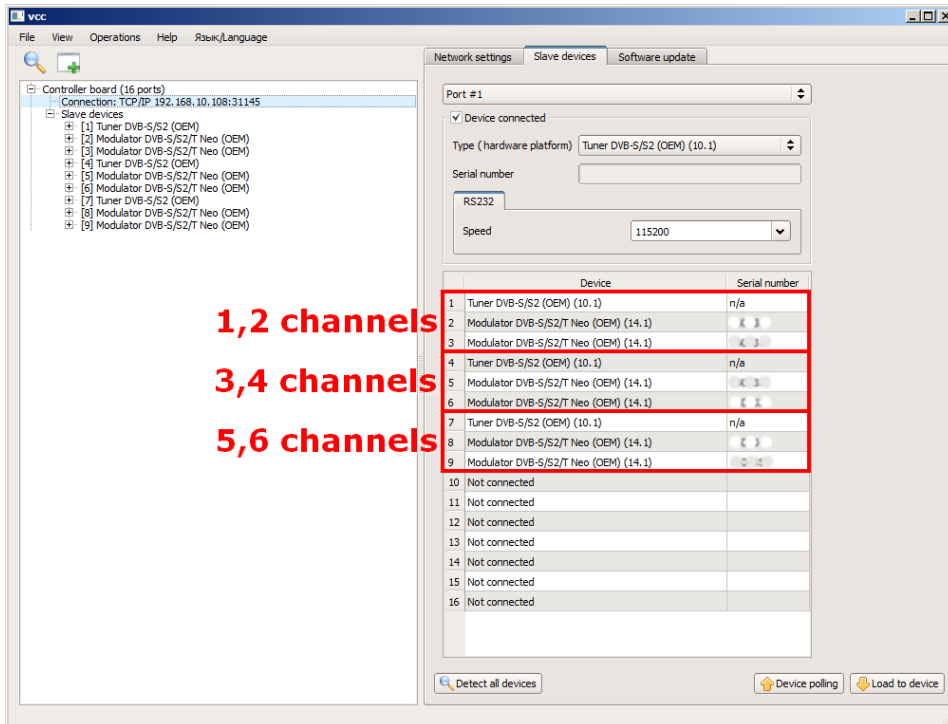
vcc

File View Operations Help Язык/Language

Controller board (16 ports)
Connection: TCP/IP 192.168.10.108:31145
Slave devices
[1] Tuner DVB-S/S2 (OEM)
[2] Modulator DVB-S/S2/T Neo (OEM)
[3] Modulator DVB-S/S2/T Neo (OEM)
[4] Tuner DVB-S/S2 (OEM)
[5] Modulator DVB-S/S2/T Neo (OEM)
[6] Modulator DVB-S/S2/T Neo (OEM)
[7] Tuner DVB-S/S2 (OEM)
[8] Modulator DVB-S/S2/T Neo (OEM)
[9] Modulator DVB-S/S2/T Neo (OEM)

Network settings | Slave devices | Software update

Port #1

Device connected

Type (hardware platform) Tuner DVB-S/S2 (OEM) (10.1)

Serial number

RS232

Speed 115200

1,2 channels
3,4 channels
5,6 channels

| | Device | Serial number |
|---|---|---|
| 1 | Tuner DVB-S/S2 (OEM) (10.1) | n/a |
| 2 | Modulator DVB-S/S2/T Neo (OEM) (14.1) | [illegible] |
| 3 | Modulator DVB-S/S2/T Neo (OEM) (14.1) | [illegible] |
| 4 | Tuner DVB-S/S2 (OEM) (10.1) | n/a |
| 5 | Modulator DVB-S/S2/T Neo (OEM) (14.1) | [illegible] |
| 6 | Modulator DVB-S/S2/T Neo (OEM) (14.1) | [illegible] |
| 7 | Tuner DVB-S/S2 (OEM) (10.1) | n/a |
| 8 | Modulator DVB-S/S2/T Neo (OEM) (14.1) | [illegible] |
| 9 | Modulator DVB-S/S2/T Neo (OEM) (14.1) | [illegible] |
| 10 | Not connected | |
| 11 | Not connected | |
| 12 | Not connected | |
| 13 | Not connected | |
| 14 | Not connected | |
| 15 | Not connected | |
| 16 | Not connected | |

Detect all devices

Device polling

Load to device